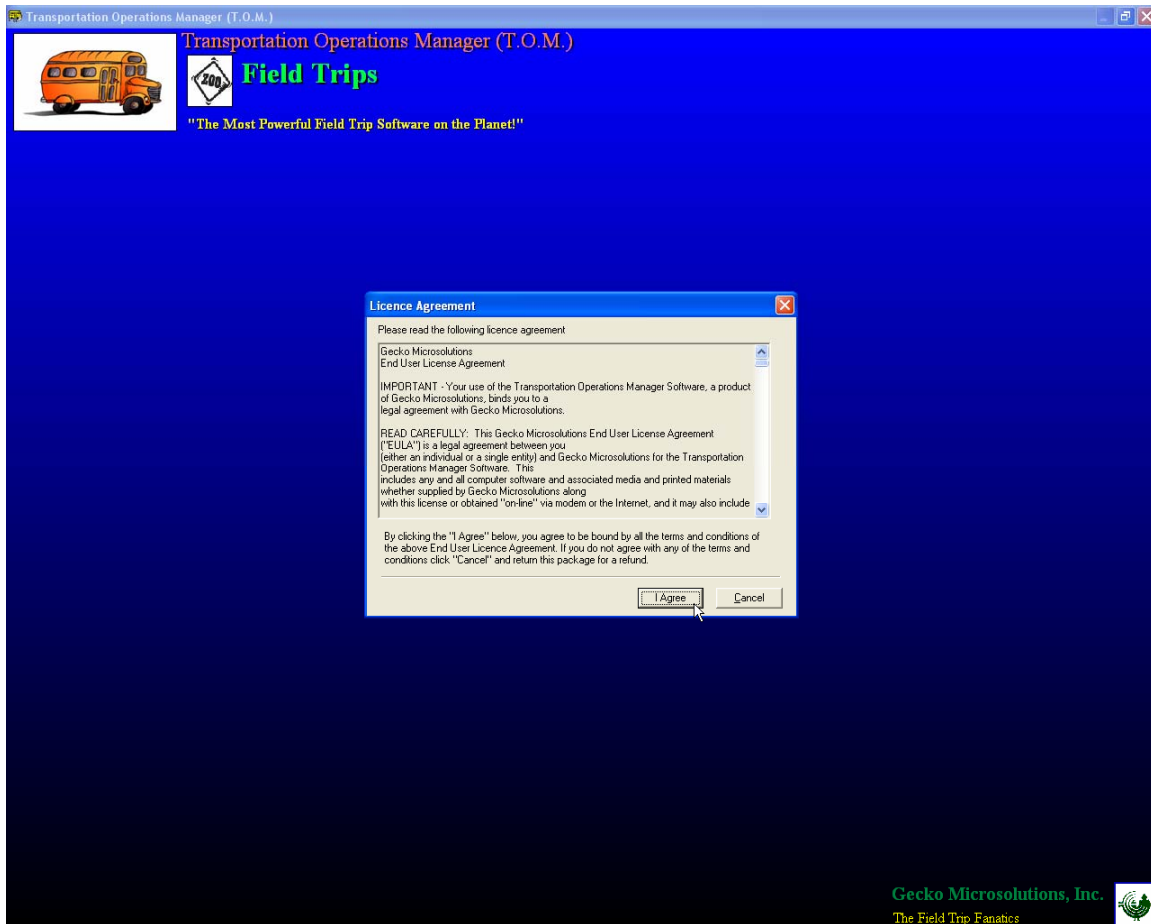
Transportation Operations Manager (T.O.M.)

Transportation Operations Manager (T.O.M.)

ZOO

Field Trips

"The Most Powerful Field Trip Software on the Planet!"

Licence Agreement

Please read the following licence agreement

Gecko Microsolutions
End User License Agreement

IMPORTANT - Your use of the Transportation Operations Manager Software, a product of Gecko Microsolutions, binds you to a legal agreement with Gecko Microsolutions.

READ CAREFULLY: This Gecko Microsolutions End User License Agreement ("EULA") is a legal agreement between you (either an individual or a single entity) and Gecko Microsolutions for the Transportation Operations Manager Software. This includes any and all computer software and associated media and printed materials whether supplied by Gecko Microsolutions along with this license or obtained "on-line" via modem or the Internet, and it may also include

By clicking the "I Agree" below, you agree to be bound by all the terms and conditions of the above End User Licence Agreement. If you do not agree with any of the terms and conditions click "Cancel" and return this package for a refund.

I Agree

Cancel

Gecko Microsolutions, Inc.
The Field Trip Fanatics